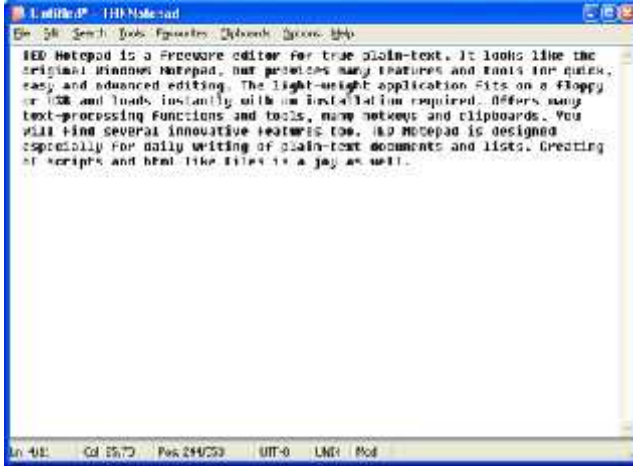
Untitled* - HED Notepad

File Edit Search Tools Favorites Clipboards Options Help

HED Notepad is a freeware editor for true plain-text. It looks like the original Windows Notepad, but provides many features and tools for quick, easy and advanced editing. The light-weight application fits on a floppy or USB and loads instantly with no installation required. Offers many text-processing functions and tools, many hotkeys and clipboards. You will find several innovative features too. HED Notepad is designed especially for daily writing of plain-text documents and lists. Creating of scripts and html like files is a joy as well.

Ln 4/8 Col 35/73 Pos 244/353 UTF-8 UNIX Mod